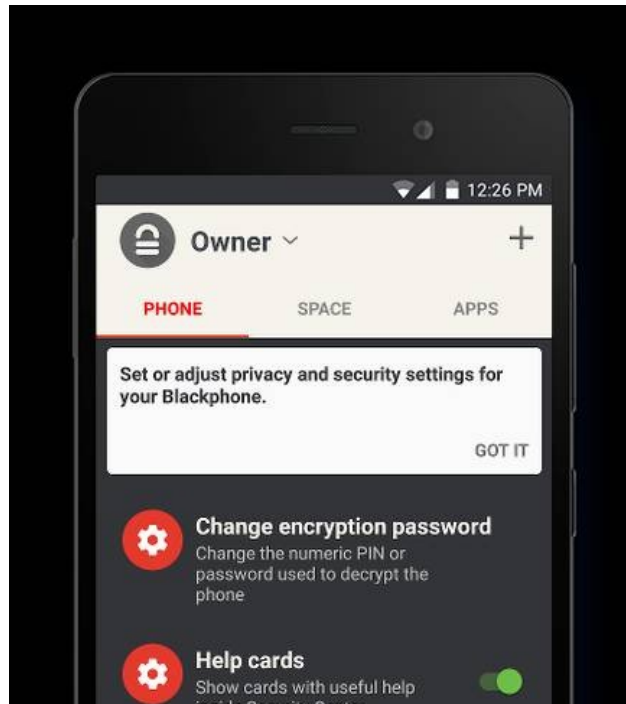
12:26 PM

Owner

+

PHONE SPACE APPS

Set or adjust privacy and security settings for your Blackphone.

GOT IT

Change encryption password
Change the numeric PIN or password used to decrypt the phone

Help cards
Show cards with useful help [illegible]